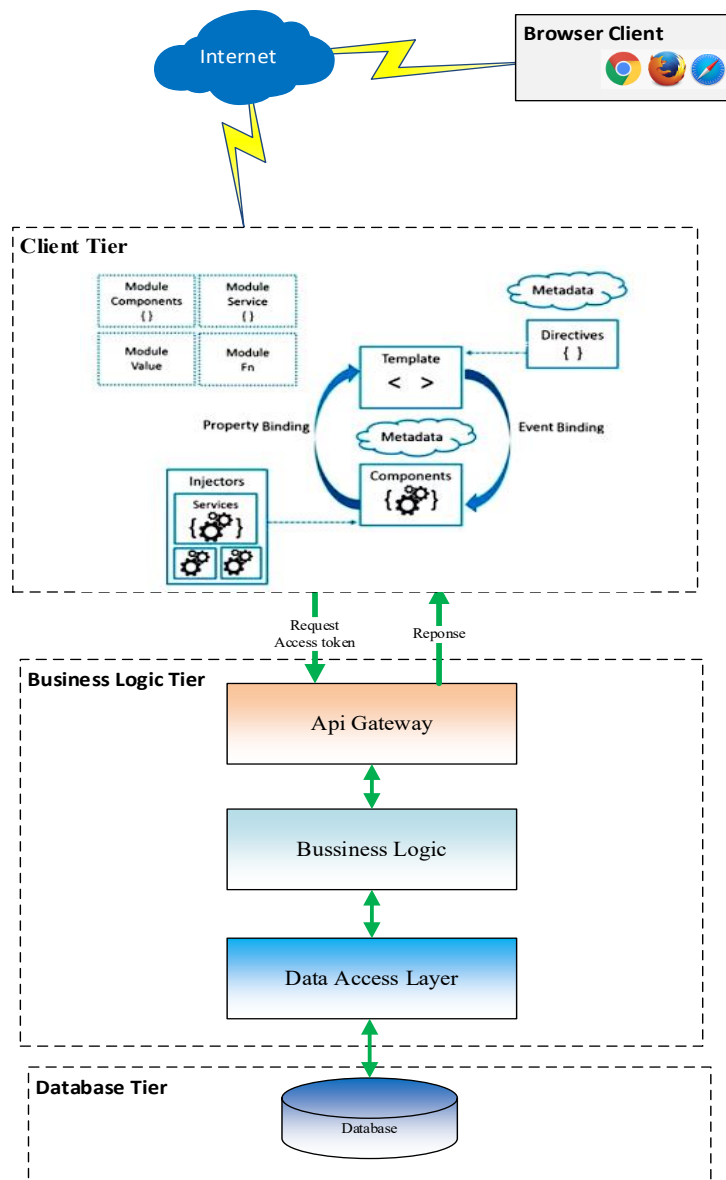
Internet

Browser Client

Client Tier

Module Components { }

Module Service { }

Module Value

Module Fn

Metadata

Directives { }

Template < >

Property Binding

Metadata

Event Binding

Injectors

Services { }

Components { }

Request Access token

Reponse

Business Logic Tier

Api Gateway

Bussiness Logic

Data Access Layer

Database Tier

Database